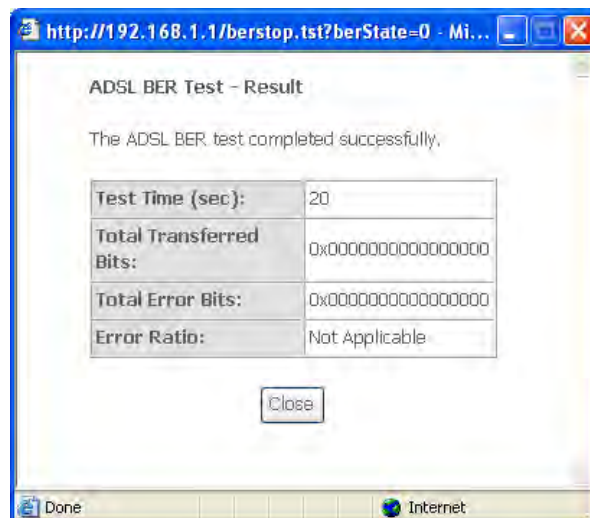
http://192.168.1.1/berstop.tst?berState=0 - Mi...

ADSL BER Test - Result

The ADSL BER test completed successfully.

| Test Time (sec): | 20 |
|---|---|
| Total Transferred Bits: | 0x0000000000000000 |
| Total Error Bits: | 0x0000000000000000 |
| Error Ratio: | Not Applicable |

Close

Done

Internet